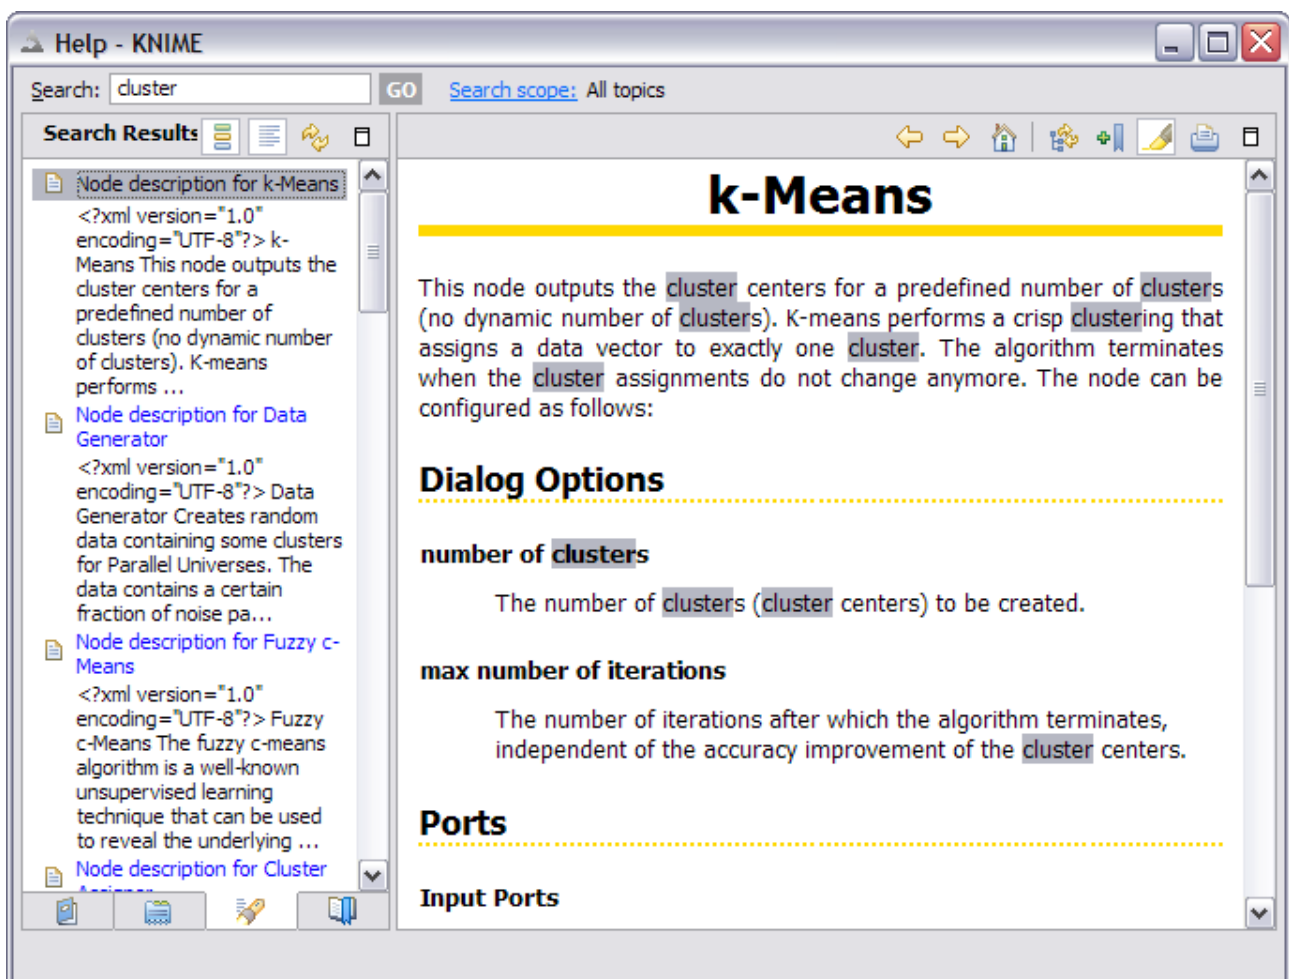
Help - KNIME

Search: cluster GO Search scope: All topics

Search Results

Node description for k-Means
<?xml version="1.0" encoding="UTF-8"?> k-Means This node outputs the cluster centers for a predefined number of clusters (no dynamic number of clusters). K-means performs ...

Node description for Data Generator
<?xml version="1.0" encoding="UTF-8"?> Data Generator Creates random data containing some clusters for Parallel Universes. The data contains a certain fraction of noise pa...

Node description for Fuzzy c-Means
<?xml version="1.0" encoding="UTF-8"?> Fuzzy c-Means The fuzzy c-means algorithm is a well-known unsupervised learning technique that can be used to reveal the underlying ...

Node description for Cluster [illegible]

k-Means

This node outputs the cluster centers for a predefined number of clusters (no dynamic number of clusters). K-means performs a crisp clustering that assigns a data vector to exactly one cluster. The algorithm terminates when the cluster assignments do not change anymore. The node can be configured as follows:

Dialog Options

number of clusters

The number of clusters (cluster centers) to be created.

max number of iterations

The number of iterations after which the algorithm terminates, independent of the accuracy improvement of the cluster centers.

Ports

Input Ports